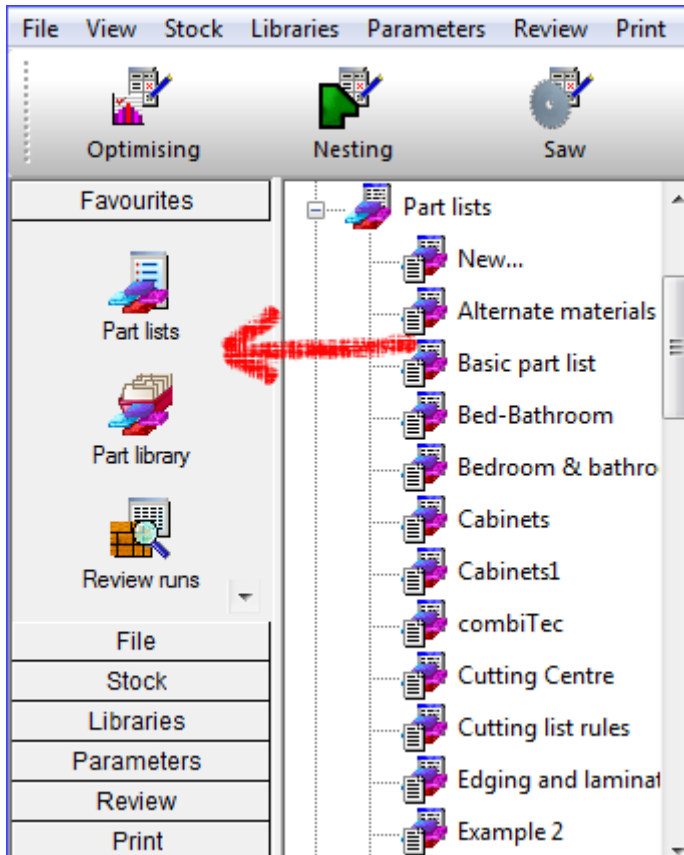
File View Stock Libraries Parameters Review Print

Optimising Nesting Saw

Favourites

Part lists

Part library

Review runs

File
Stock
Libraries
Parameters
Review
Print

Part lists
New...
Alternate materials
Basic part list
Bed-Bathroom
Bedroom & bathro
Cabinets
Cabinets1
combiTec
Cutting Centre
Cutting list rules
Edging and laminat
Example 2